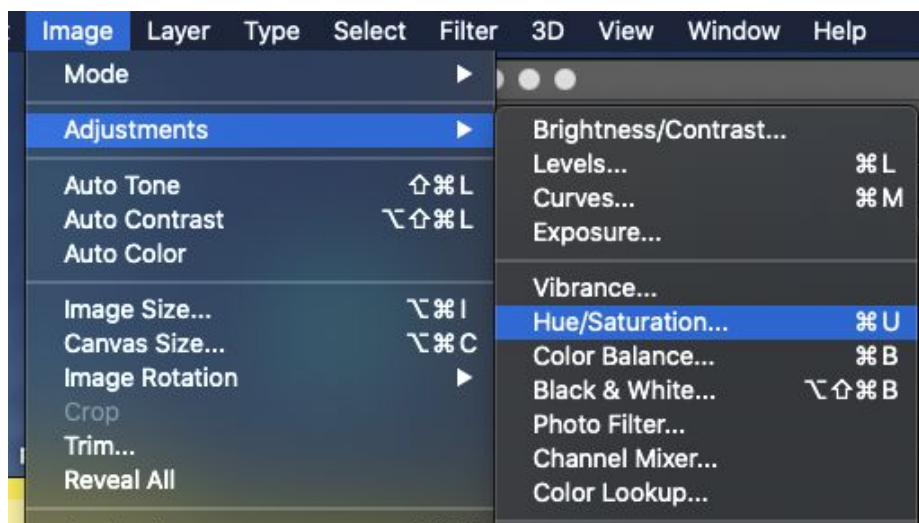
Image Layer Type Select Filter 3D View Window Help

Mode
Adjustments
Auto Tone ⇧⌘L
Auto Contrast ⌥⇧⌘L
Auto Color
Image Size... ⌥⌘I
Canvas Size... ⌥⌘C
Image Rotation
Crop
Trim...
Reveal All

Brightness/Contrast...
Levels... ⌘L
Curves... ⌘M
Exposure...
Vibrance...
Hue/Saturation... ⌘U
Color Balance... ⌘B
Black & White... ⌥⇧⌘B
Photo Filter...
Channel Mixer...
Color Lookup...